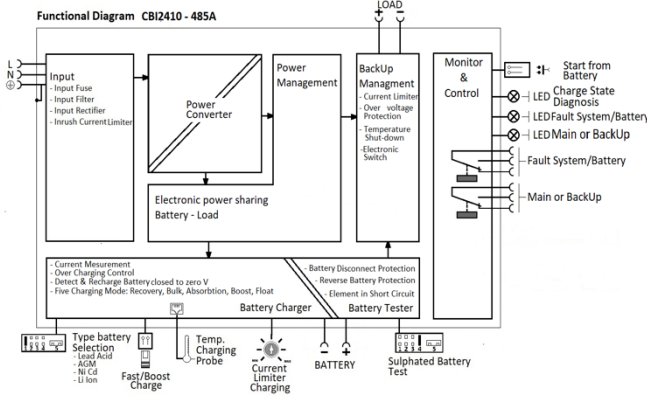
Functional Diagram CBI2410 - 485A

LOAD
+ -

L
N
⊕

Input
- Input Fuse
- Input Filter
- Input Rectifier
- Inrush Current Limiter

Power Converter

Power Management

BackUp Managment
- Current Limiter
- Over voltage Protection
- Temperature Shut-down
- Electronic Switch

Monitor & Control

Start from Battery

LED Charge State Diagnosis
LED Fault System/Battery
LED Main or BackUp

Fault System/Battery

Main or BackUp

Electronic power sharing
Battery - Load

- Current Mesurement
- Over Charging Control
- Detect & Recharge Battery closed to zero V
- Five Charging Mode: Recovery, Bulk, Absorbtion, Boost, Float

Battery Charger

- Battery Disconnect Protection
- Reverse Battery Protection
- Element in Short Circuit

Battery Tester

Type battery Selection
- Lead Acid
- AGM
- Ni Cd
- Li Ion

Fast/Boost Charge

Temp. Charging Probe

Current Limiter Charging

- +
BATTERY

Sulphated Battery Test